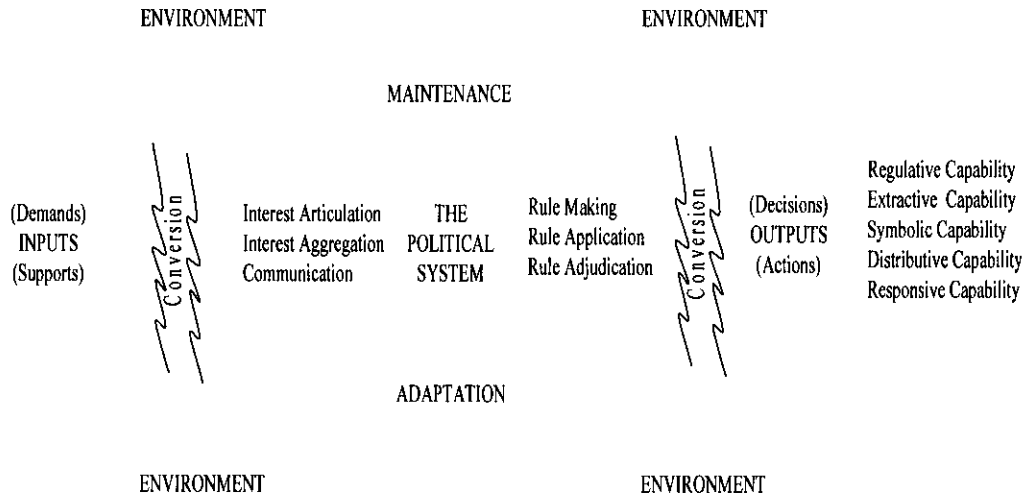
ENVIRONMENT

ENVIRONMENT

MAINTENANCE

(Demands)
INPUTS
(Supports)

Conversion

Interest Articulation
Interest Aggregation
Communication

THE
POLITICAL
SYSTEM

Rule Making
Rule Application
Rule Adjudication

Conversion

(Decisions)
OUTPUTS
(Actions)

Regulative Capability
Extractive Capability
Symbolic Capability
Distributive Capability
Responsive Capability

ADAPTATION

ENVIRONMENT

ENVIRONMENT